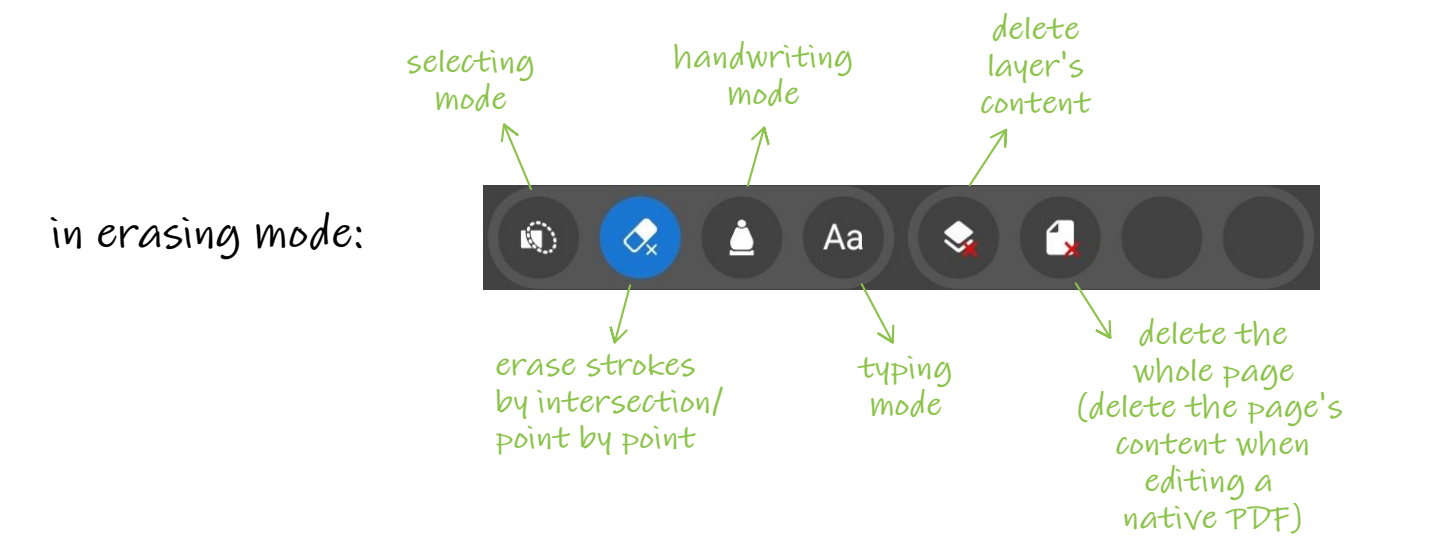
selecting mode

handwriting mode

delete layer's content

in erasing mode:

Aa

erase strokes by intersection/ point by point

typing mode

delete the whole page (delete the page's content when editing a native PDF)